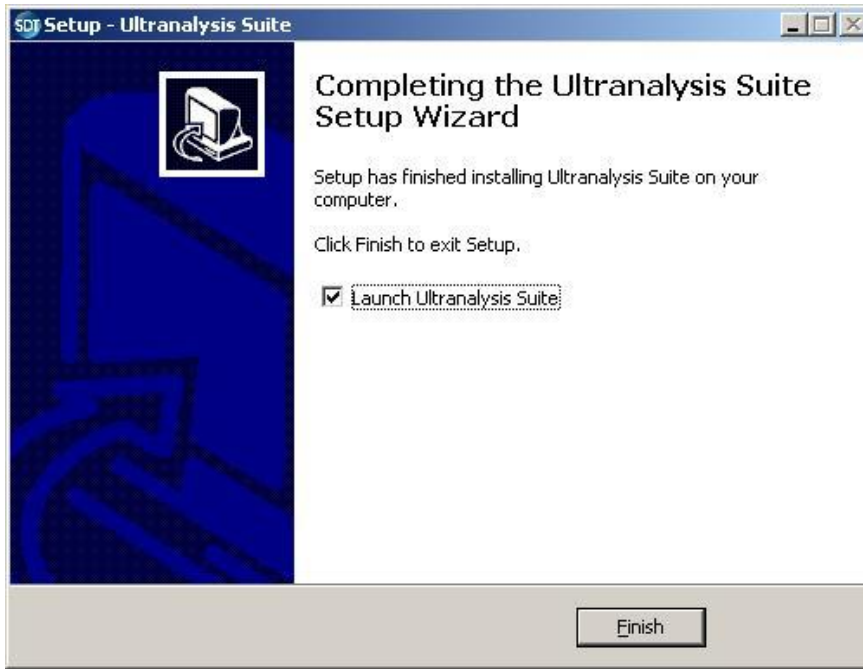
SDT Setup - Ultranalysis Suite

Completing the Ultranalysis Suite Setup Wizard

Setup has finished installing Ultranalysis Suite on your computer.

Click Finish to exit Setup.

☑ Launch Ultranalysis Suite

Finish